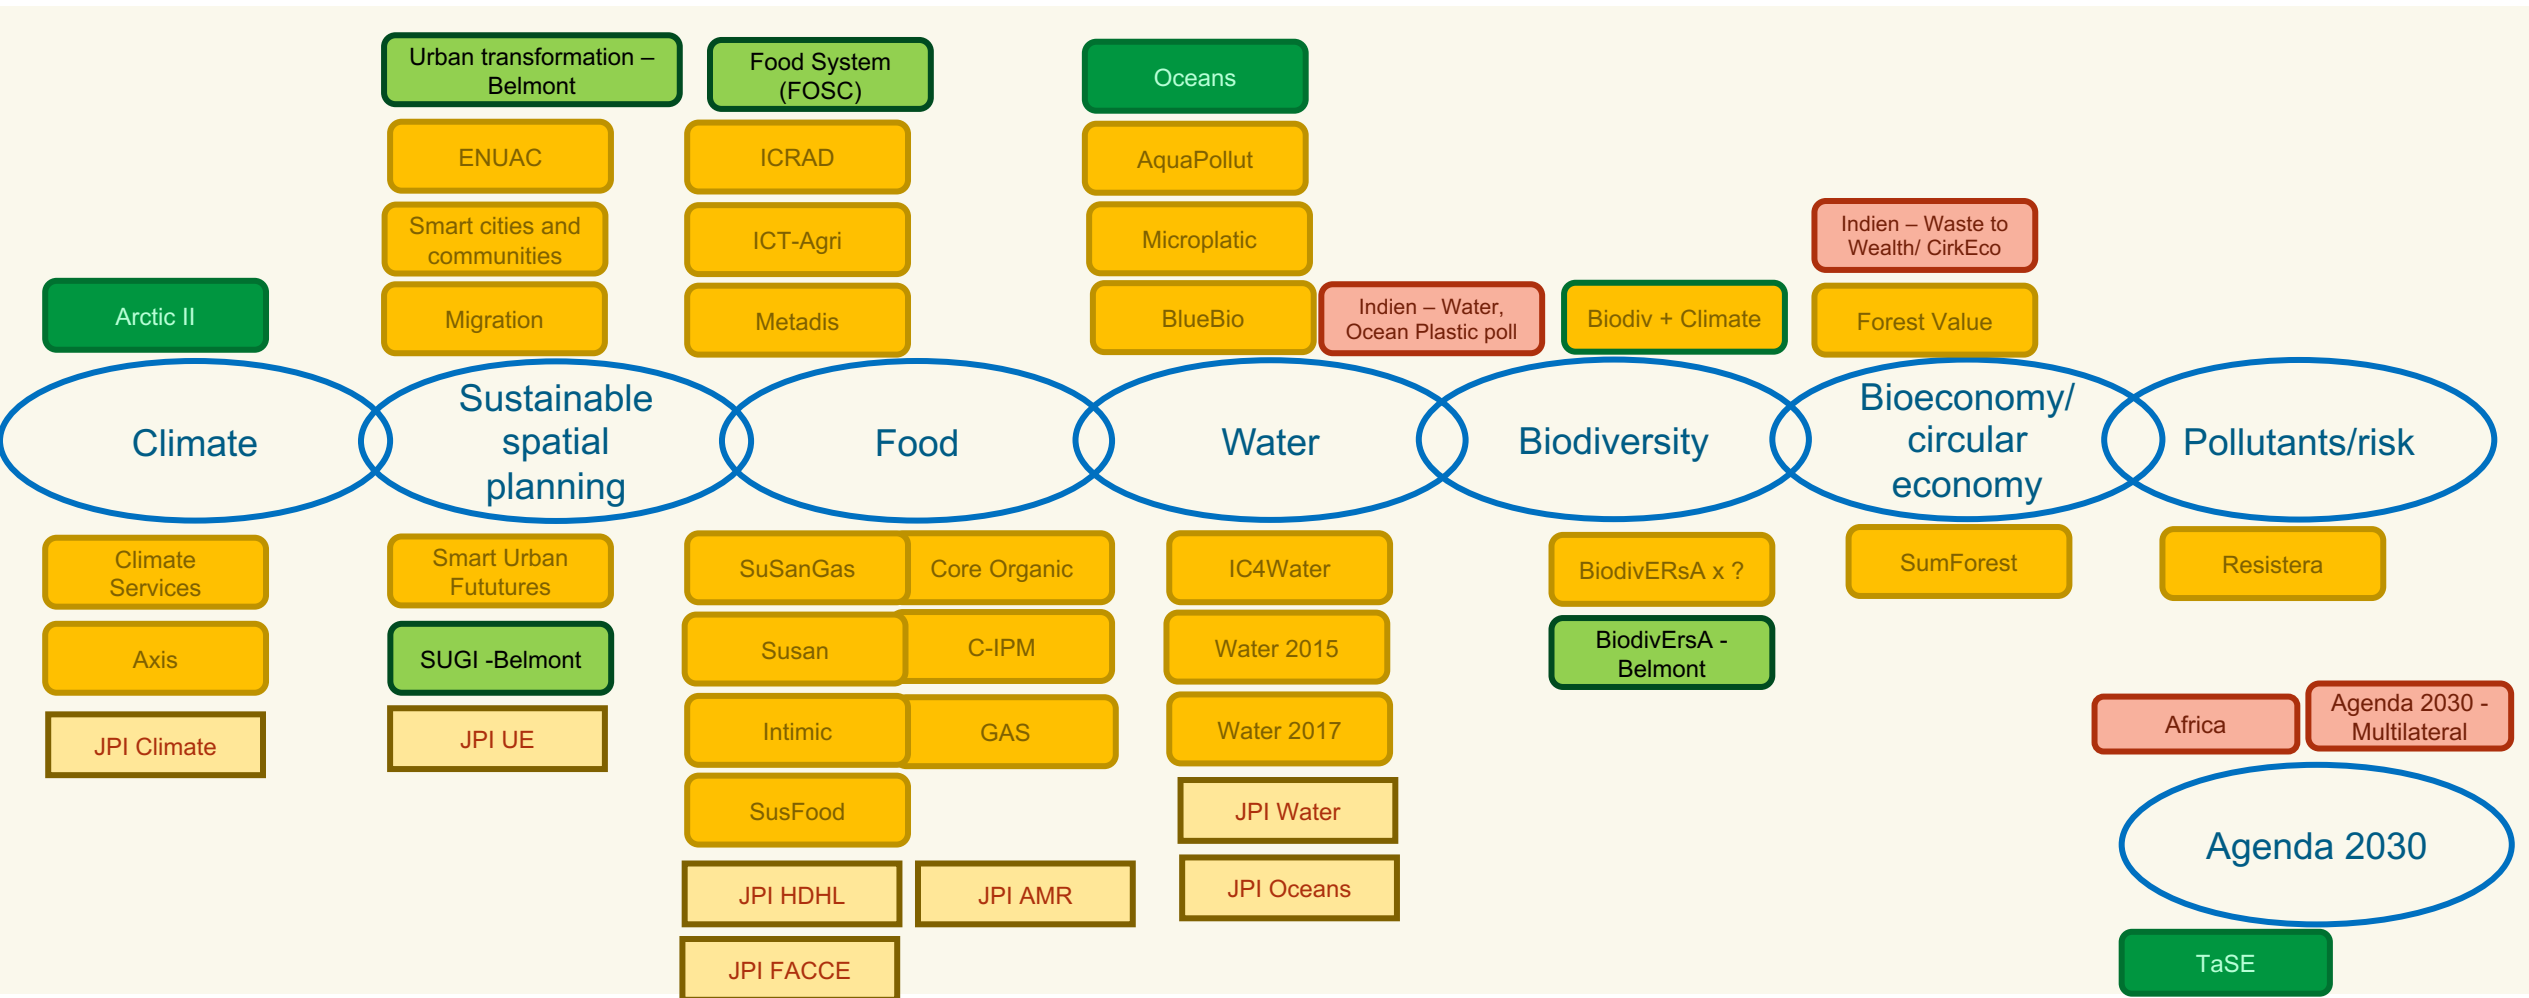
Urban transformation – Belmont

Food System (FOSC)

Oceans

ENUAC

ICRAD

AquaPollut

Smart cities and communities

ICT-Agri

Microplatic

Indien – Waste to Wealth/ CirkEco

Arctic II

Migration

Metadis

BlueBio

Indien – Water, Ocean Plastic poll

Biodiv + Climate

Forest Value

Climate

Sustainable spatial planning

Food

Water

Biodiversity

Bioeconomy/ circular economy

Pollutants/risk

Climate Services

Smart Urban Fututures

SuSanGas

Core Organic

IC4Water

BiodivERsA x ?

SumForest

Resistera

Axis

SUGI -Belmont

Susan

C-IPM

Water 2015

BiodivErsA - Belmont

JPI Climate

JPI UE

Intimic

GAS

Water 2017

Africa

Agenda 2030 - Multilateral

SusFood

JPI Water

Agenda 2030

JPI HDHL

JPI AMR

JPI Oceans

JPI FACCE

TaSE